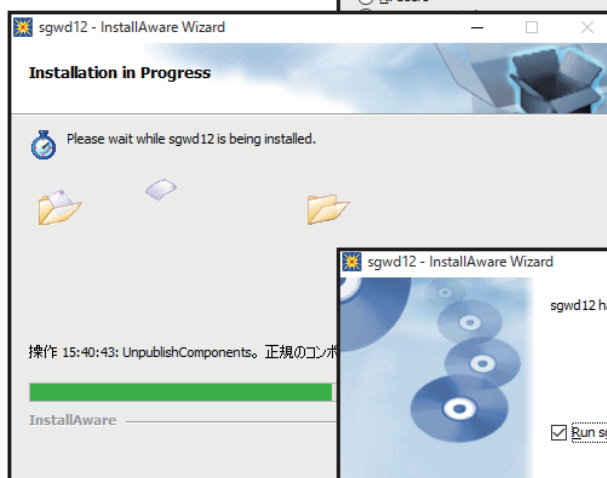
sgwd12 - InstallAware Wizard

Installation in Progress

Please wait while sgwd12 is being installed.

操作 15:40:43: UnpublishComponents。正規のコンポ

InstallAware

sgwd12 - InstallAware Wizard

sgwd12 ha

Run sg